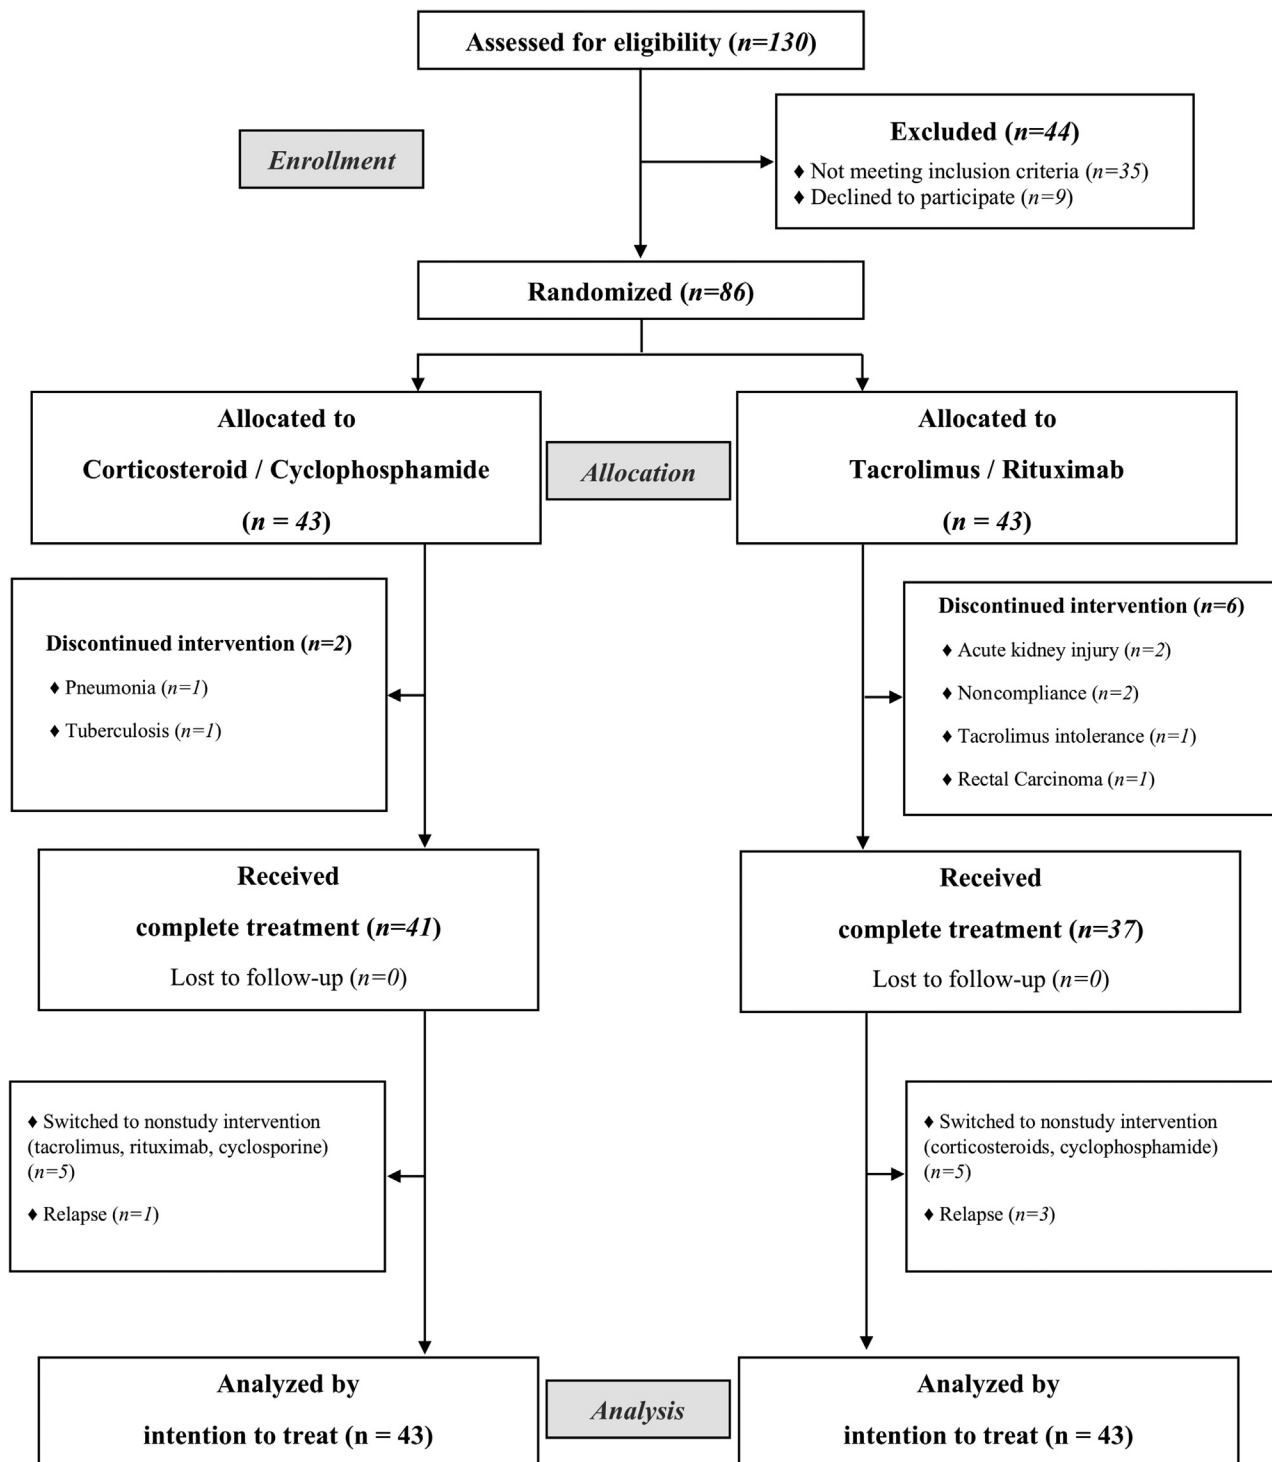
Assessed for eligibility (*n=130*)

Enrollment

Excluded (*n=44*)
♦ Not meeting inclusion criteria (*n=35*)
♦ Declined to participate (*n=9*)

Randomized (*n=86*)

Allocated to
Corticosteroid / Cyclophosphamide
(*n = 43*)

Allocation

Allocated to
Tacrolimus / Rituximab
(*n = 43*)

Discontinued intervention (*n=2*)
♦ Pneumonia (*n=1*)
♦ Tuberculosis (*n=1*)

Discontinued intervention (*n=6*)
♦ Acute kidney injury (*n=2*)
♦ Noncompliance (*n=2*)
♦ Tacrolimus intolerance (*n=1*)
♦ Rectal Carcinoma (*n=1*)

Received
complete treatment (*n=41*)
Lost to follow-up (*n=0*)

Received
complete treatment (*n=37*)
Lost to follow-up (*n=0*)

♦ Switched to nonstudy intervention (tacrolimus, rituximab, cyclosporine) (*n=5*)
♦ Relapse (*n=1*)

♦ Switched to nonstudy intervention (corticosteroids, cyclophosphamide) (*n=5*)
♦ Relapse (*n=3*)

Analyzed by
intention to treat (n = 43)

Analysis

Analyzed by
intention to treat (n = 43)